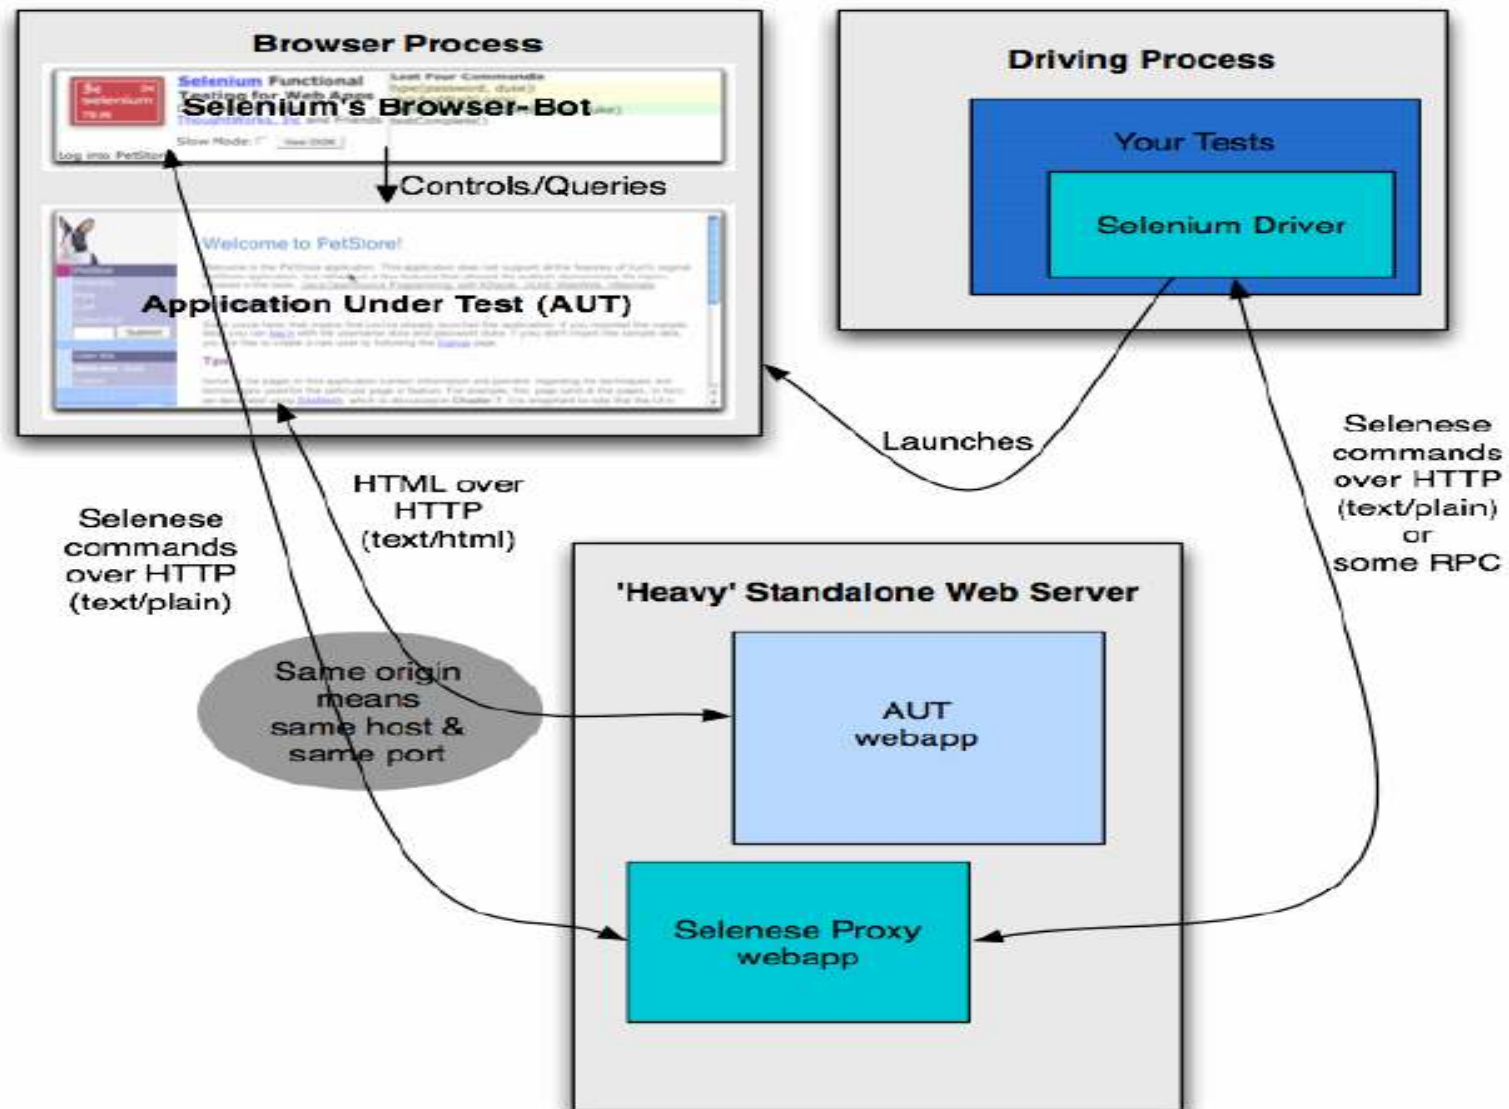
Browser Process

Selenium Functional Testing for Web Apps

ThoughtWorks, Inc and Friends

Last Four Commands

Selenium's Browser-Bot

Slow Mode:

Log into PetStore

Controls/Queries

Welcome to PetStore!

Application Under Test (AUT)

Driving Process

Your Tests

Selenium Driver

Launches

Selenese commands over HTTP (text/plain) or some RPC

HTML over HTTP (text/html)

Selenese commands over HTTP (text/plain)

Same origin means same host & same port

'Heavy' Standalone Web Server

AUT webapp

Selenese Proxy webapp